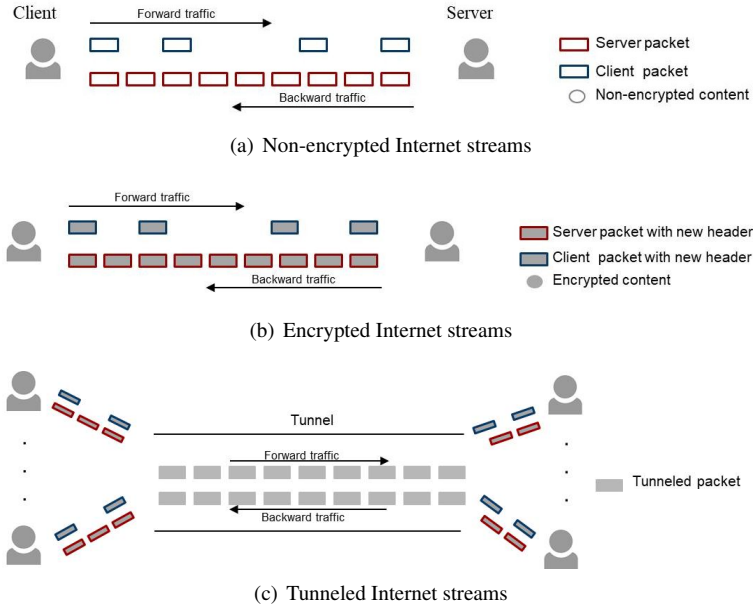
Client

Forward traffic

Server

Server packet

Client packet

Non-encrypted content

Backward traffic

(a) Non-encrypted Internet streams

Forward traffic

Server packet with new header

Client packet with new header

Encrypted content

Backward traffic

(b) Encrypted Internet streams

Tunnel

Forward traffic

Tunneled packet

Backward traffic

(c) Tunneled Internet streams